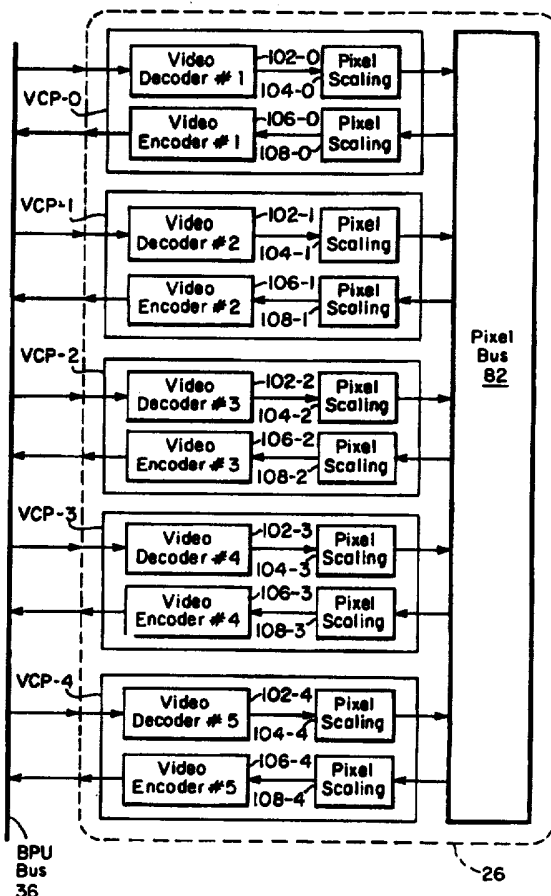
VCP-0
Video Decoder # 1
102-0
104-0
Pixel Scaling
Video Encoder # 1
106-0
108-0
Pixel Scaling

VCP-1
Video Decoder #2
102-1
104-1
Pixel Scaling
Video Encoder #2
106-1
108-1
Pixel Scaling

VCP-2
Video Decoder #3
102-2
104-2
Pixel Scaling
Video Encoder #3
106-2
108-2
Pixel Scaling

VCP-3
Video Decoder #4
102-3
104-3
Pixel Scaling
Video Encoder #4
106-3
108-3
Pixel Scaling

VCP-4
Video Decoder # 5
102-4
104-4
Pixel Scaling
Video Encoder #5
106-4
108-4
Pixel Scaling

Pixel Bus 82

BPU Bus 36

26